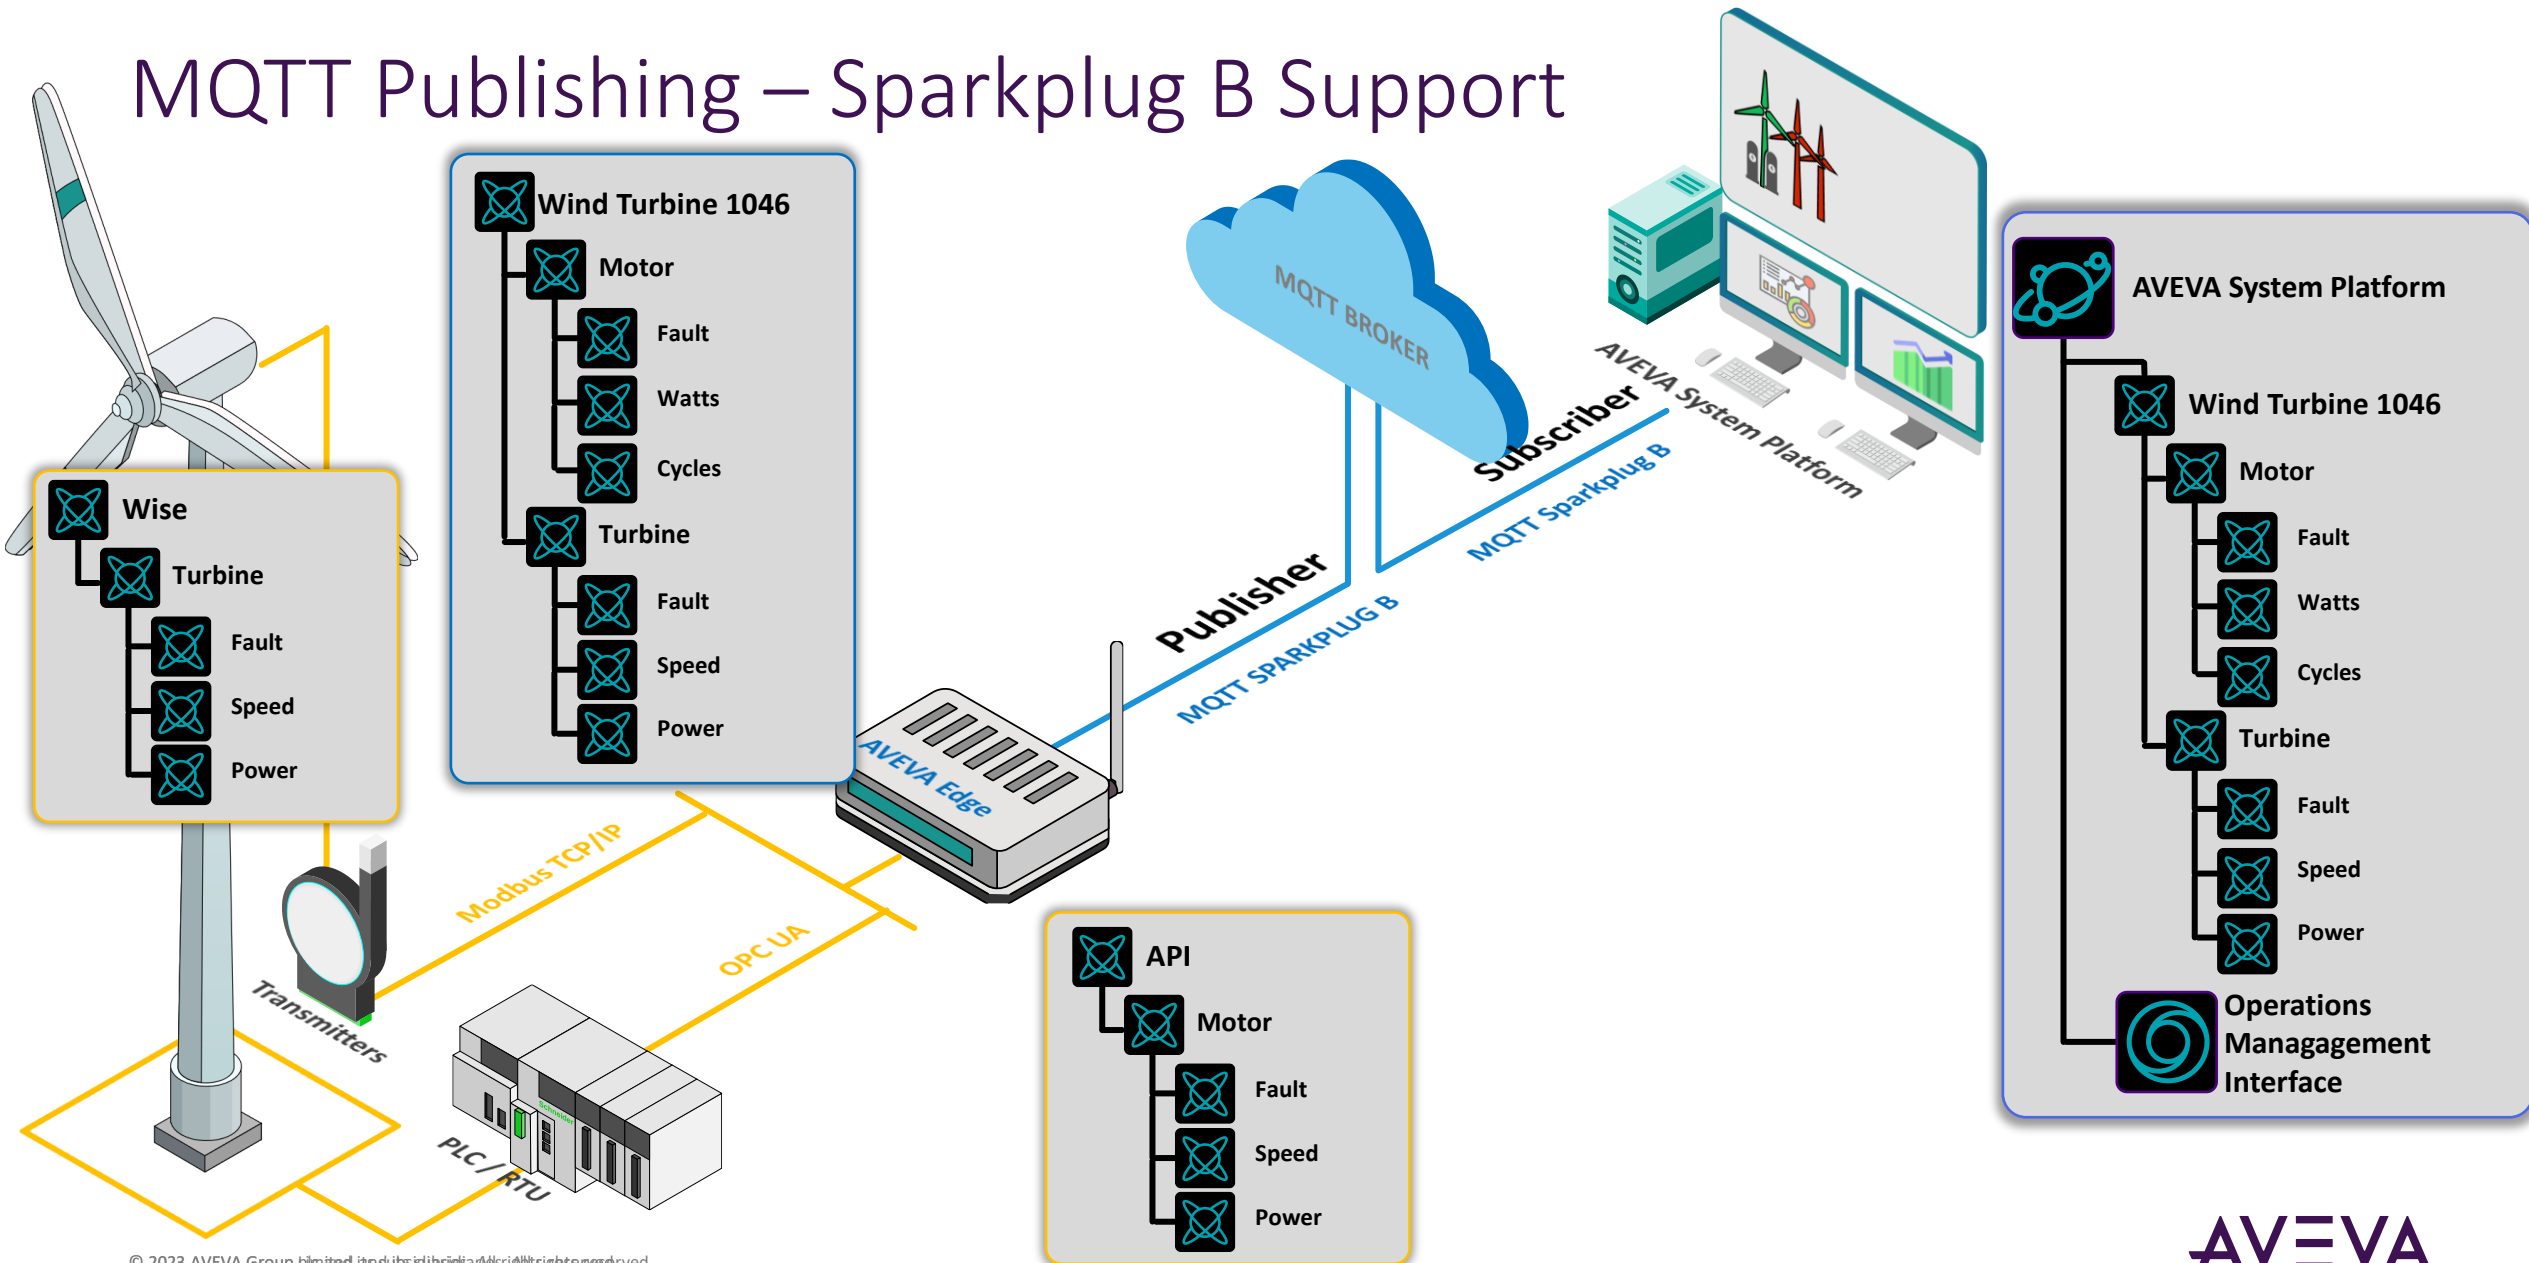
MQTT Publishing – Sparkplug B Support

Wise
Turbine
Fault
Speed
Power

Wind Turbine 1046
Motor
Fault
Watts
Cycles
Turbine
Fault
Speed
Power

MQTT BROKER

AVEVA System Platform

Subscriber

MQTT Sparkplug B

Publisher

MQTT SPARKPLUG B

AVEVA Edge

Modbus TCP/IP

OPC UA

Transmitters

PLC / RTU

API
Motor
Fault
Speed
Power

AVEVA System Platform
Wind Turbine 1046
Motor
Fault
Watts
Cycles
Turbine
Fault
Speed
Power
Operations Management Interface

© 2023 AVEVA Group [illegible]

AVEVA